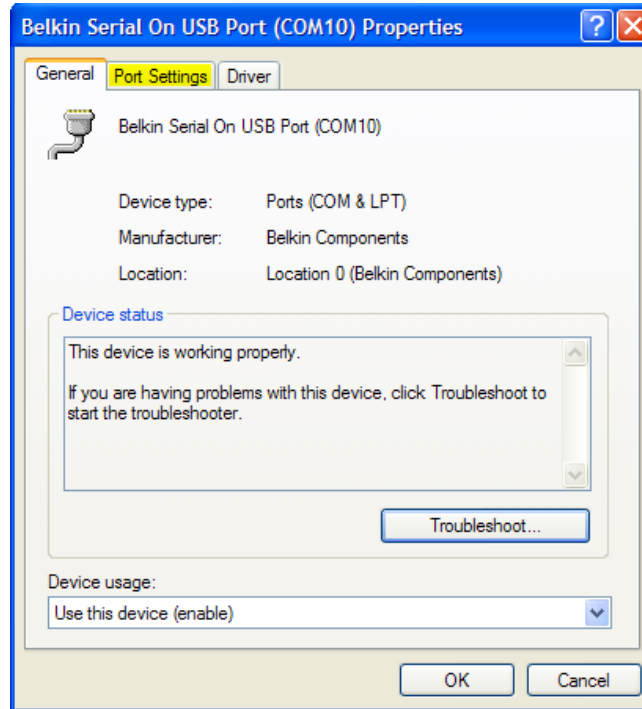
Belkin Serial On USB Port (COM10) Properties

?

General | Port Settings | Driver

Belkin Serial On USB Port (COM10)

Device type: Ports (COM & LPT)

Manufacturer: Belkin Components

Location: Location 0 (Belkin Components)

Device status

This device is working properly.

If you are having problems with this device, click Troubleshoot to start the troubleshooter.

Troubleshoot...

Device usage:

Use this device (enable)

OK

Cancel